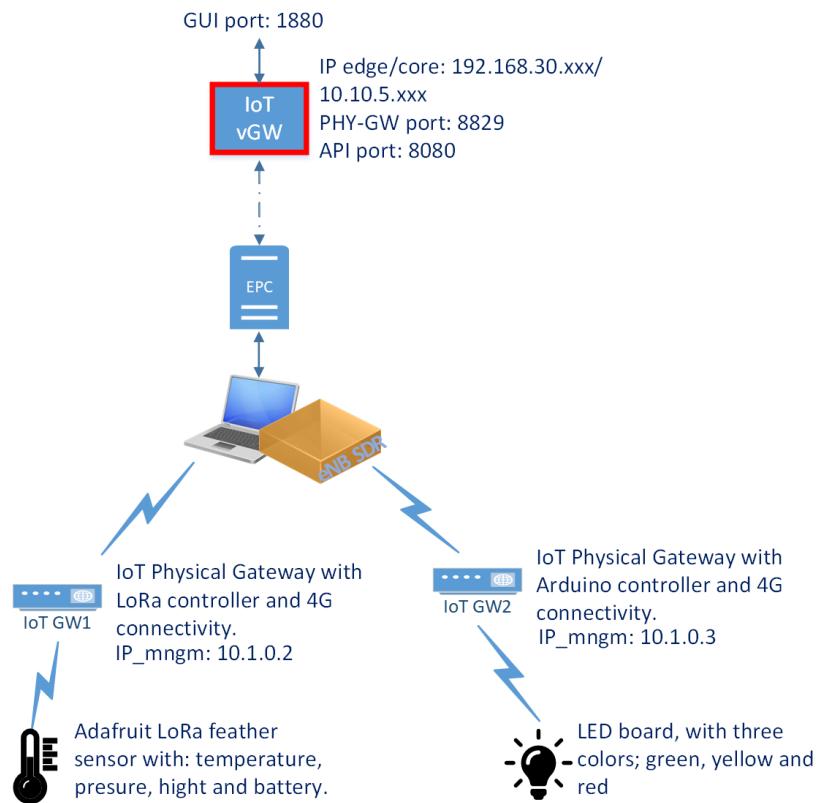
GUI port: 1880

IoT vGW

IP edge/core: 192.168.30.xxx/ 10.10.5.xxx
PHY-GW port: 8829
API port: 8080

EPC

eNB SDR

IoT GW1

IoT Physical Gateway with LoRa controller and 4G connectivity.
IP_mngm: 10.1.0.2

IoT GW2

IoT Physical Gateway with Arduino controller and 4G connectivity.
IP_mngm: 10.1.0.3

Adafruit LoRa feather sensor with: temperature, presure, hight and battery.

LED board, with three colors; green, yellow and red